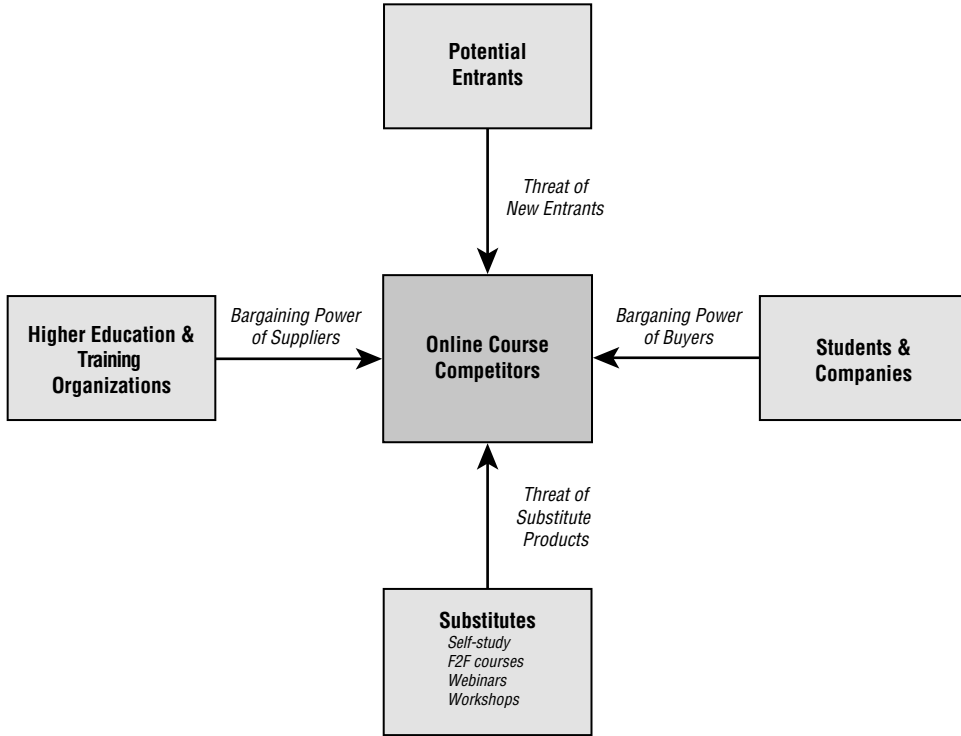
Potential Entrants

Threat of New Entrants

Higher Education & Training Organizations

Bargaining Power of Suppliers

Online Course Competitors

Barganing Power of Buyers

Students & Companies

Threat of Substitute Products

Substitutes
Self-study
F2F courses
Webinars
Workshops